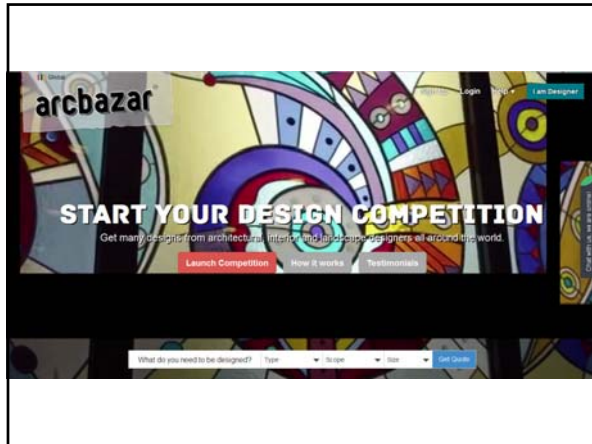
Global

arcbazar

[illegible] Login Help ▾ I am Designer

START YOUR DESIGN COMPETITION

Get many designs from architectural, interior, and landscape designers all around the world.

Launch Competition How it works Testimonials

Chat with us, we are online!

What do you need to be designed? Type Scope Size Get Quote